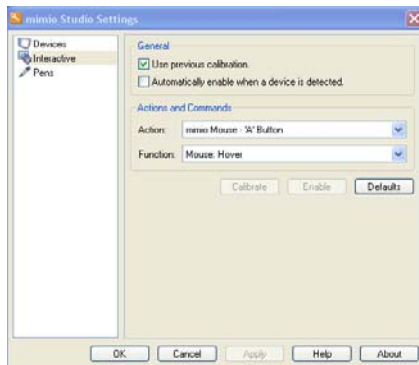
mimio Studio Settings

Devices
Interactive
Pens

General
Use previous calibration.
Automatically enable when a device is detected.

Actions and Commands
Action: mimio Mouse - 'A' Button
Function: Mouse: Hover

Calibrate
Enable
Defaults

OK
Cancel
Apply
Help
About